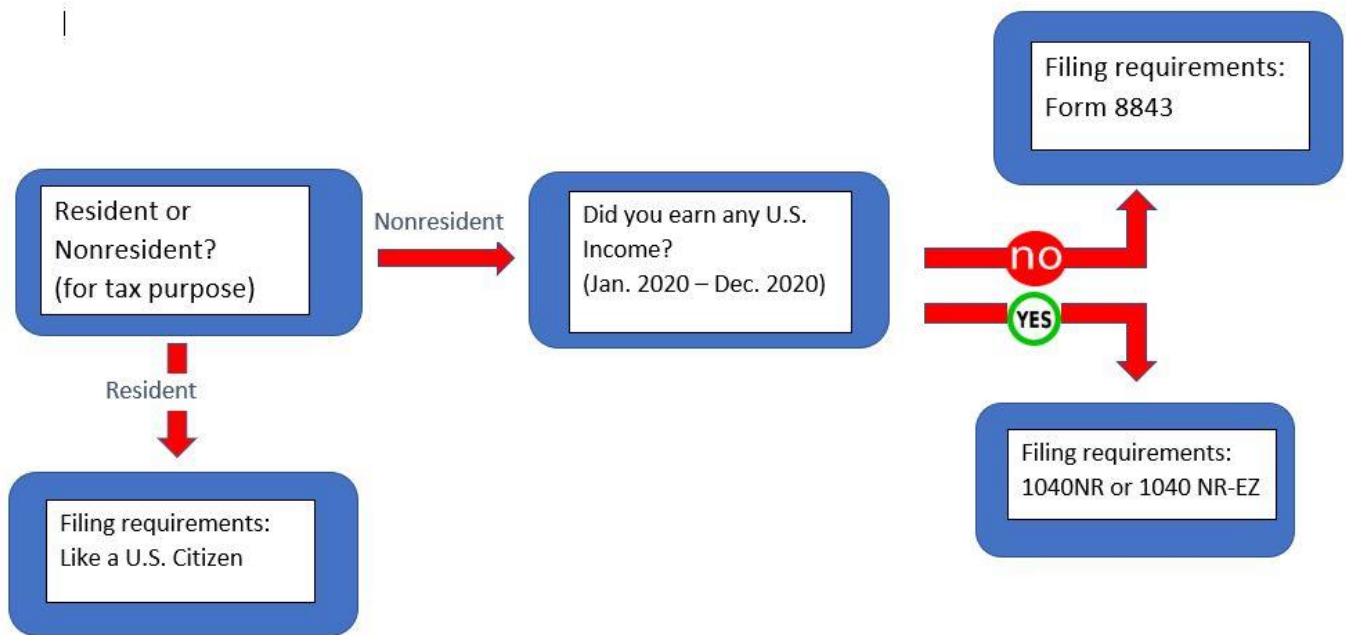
Resident or Nonresident? (for tax purpose)

Nonresident

Did you earn any U.S. Income? (Jan. 2020 – Dec. 2020)

no

Filing requirements: Form 8843

YES

Filing requirements: 1040NR or 1040 NR-EZ

Resident

Filing requirements: Like a U.S. Citizen